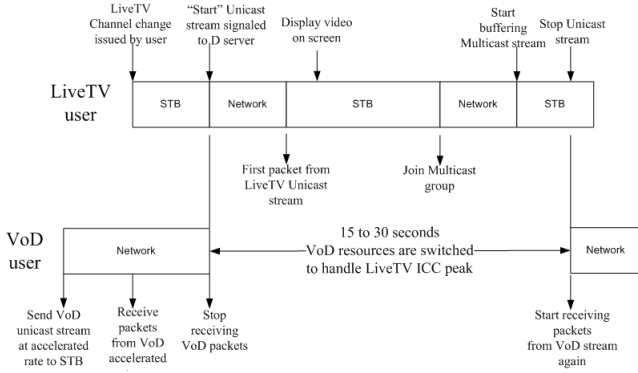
LiveTV Channel change issued by user

"Start" Unicast stream signaled to D server

Display video on screen

Start buffering Multicast stream

Stop Unicast stream

LiveTV user

| STB | Network | STB | Network | STB |
|---|---|---|---|---|

First packet from LiveTV Unicast stream

Join Multicast group

VoD user

Network

15 to 30 seconds
VoD resources are switched to handle LiveTV ICC peak

Network

Send VoD unicast stream at accelerated rate to STB

Receive packets from VoD accelerated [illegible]

Stop receiving VoD packets

Start receiving packets from VoD stream again